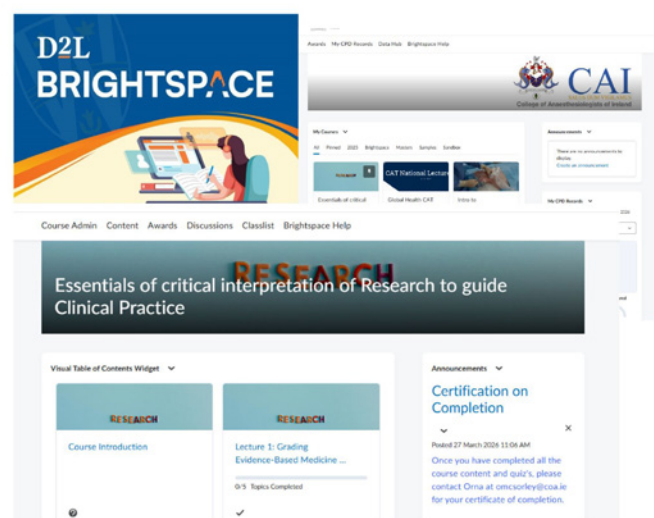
D2L BRIGHTSPACE

Awards My CPD Records Data Hub Brightspace Help

CAI
College of Anaesthesiologists of Ireland

My Courses

All Pinned 2025 Brightspace Humors Samples Sandbox

CAT National Lecture

Essentials of critical

Global Health CAT

Intro to

Announcements

There are no announcements to display.
Create an announcement

My CPD Records

Course Admin Content Awards Discussions Classlist Brightspace Help

RESEARCH

Essentials of critical interpretation of Research to guide Clinical Practice

Visual Table of Contents Widget

RESEARCH

Course Introduction

RESEARCH

Lecture 1: Grading Evidence-Based Medicine ...

0/5 Topics Completed

Announcements

Certification on Completion

Posted 27 March 2026 11:06 AM

Once you have completed all the course content and quiz's, please contact Orna at omcsorley@coa.ie for your certificate of completion.